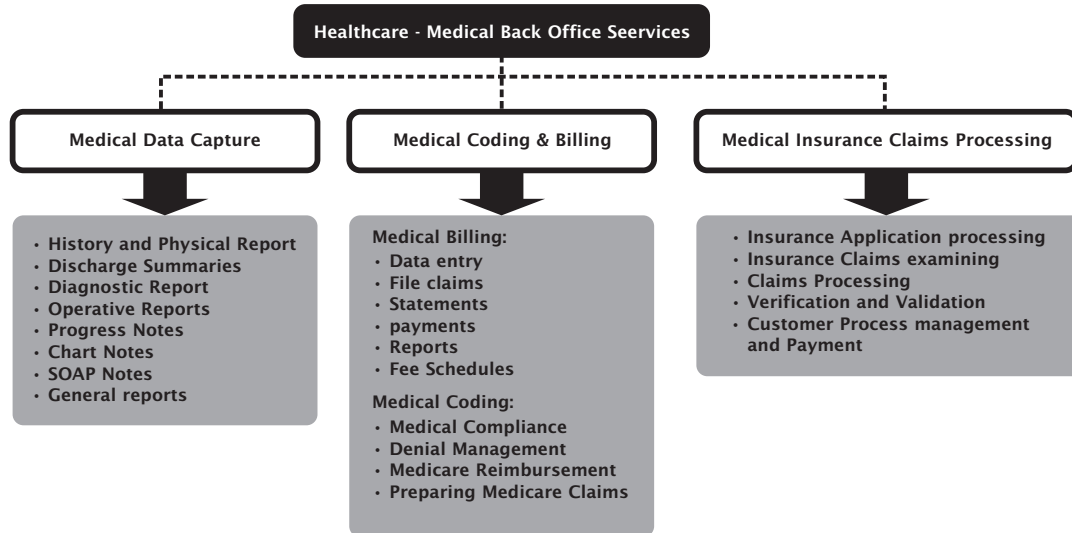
Healthcare - Medical Back Office Seervices

Medical Data Capture

• History and Physical Report
• Discharge Summaries
• Diagnostic Report
• Operative Reports
• Progress Notes
• Chart Notes
• SOAP Notes
• General reports

Medical Coding & Billing

Medical Billing:
• Data entry
• File claims
• Statements
• payments
• Reports
• Fee Schedules

Medical Coding:
• Medical Compliance
• Denial Management
• Medicare Reimbursement
• Preparing Medicare Claims

Medical Insurance Claims Processing

• Insurance Application processing
• Insurance Claims examining
• Claims Processing
• Verification and Validation
• Customer Process management and Payment